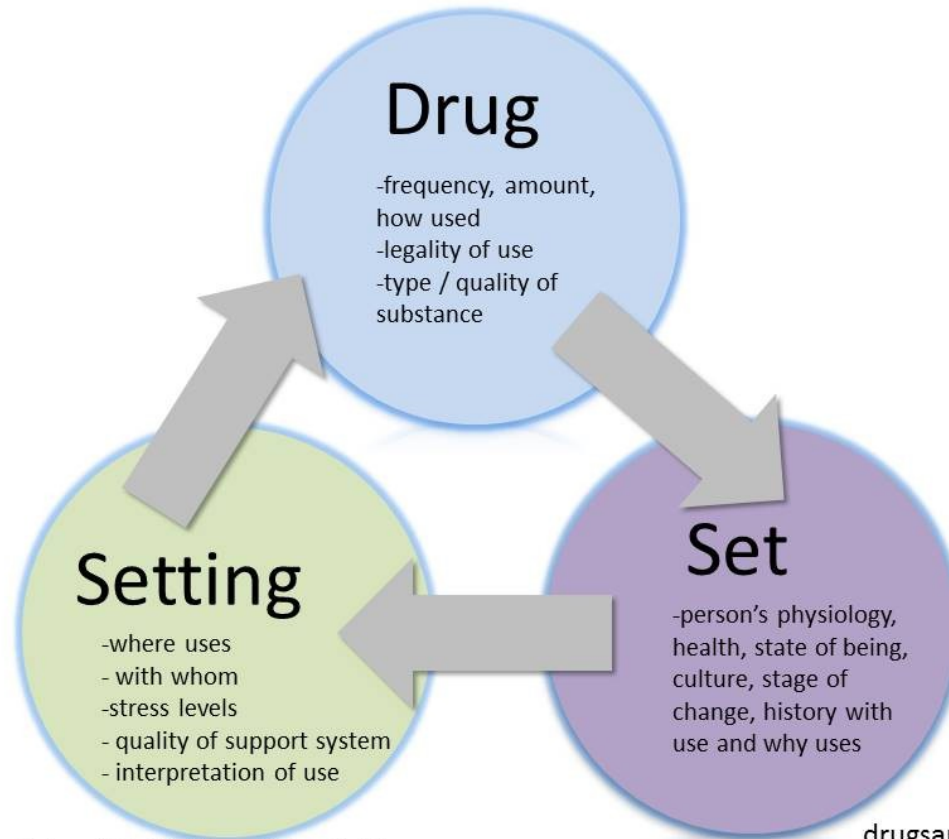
Drug

-frequency, amount, how used
-legality of use
-type / quality of substance

Set

-person's physiology, health, state of being, culture, stage of change, history with use and why uses

Setting

-where uses
- with whom
-stress levels
- quality of support system
- interpretation of use

drugsa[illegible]